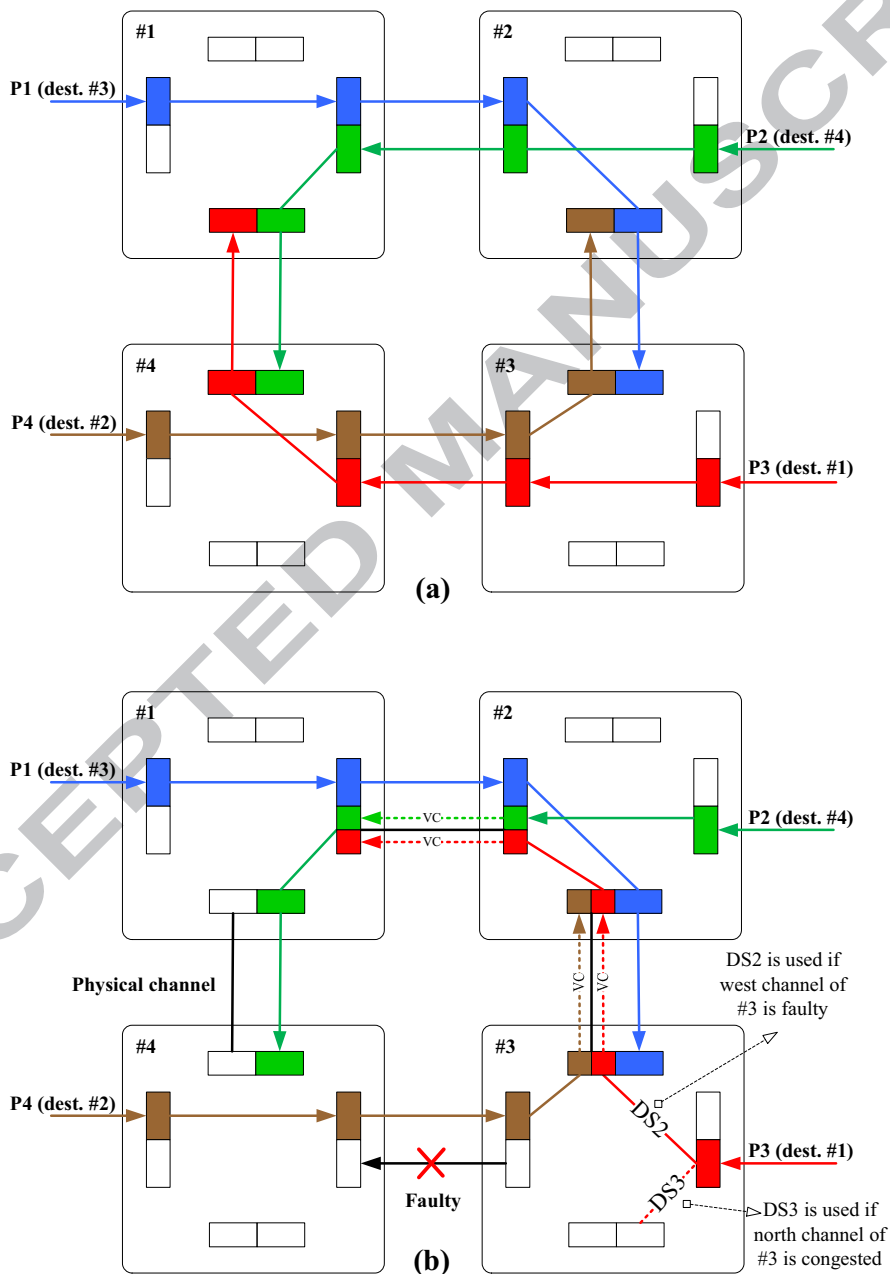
#1

#2

P1 (dest. #3)

P2 (dest. #4)

#4

#3

P4 (dest. #2)

P3 (dest. #1)

(a)

#1

#2

P1 (dest. #3)

VC

VC

P2 (dest. #4)

Physical channel

VC

VC

DS2 is used if west channel of #3 is faulty

#4

#3

P4 (dest. #2)

DS2

P3 (dest. #1)

DS3

Faulty

DS3 is used if north channel of #3 is congested

(b)

ACCEPTED MANUSCRIPT